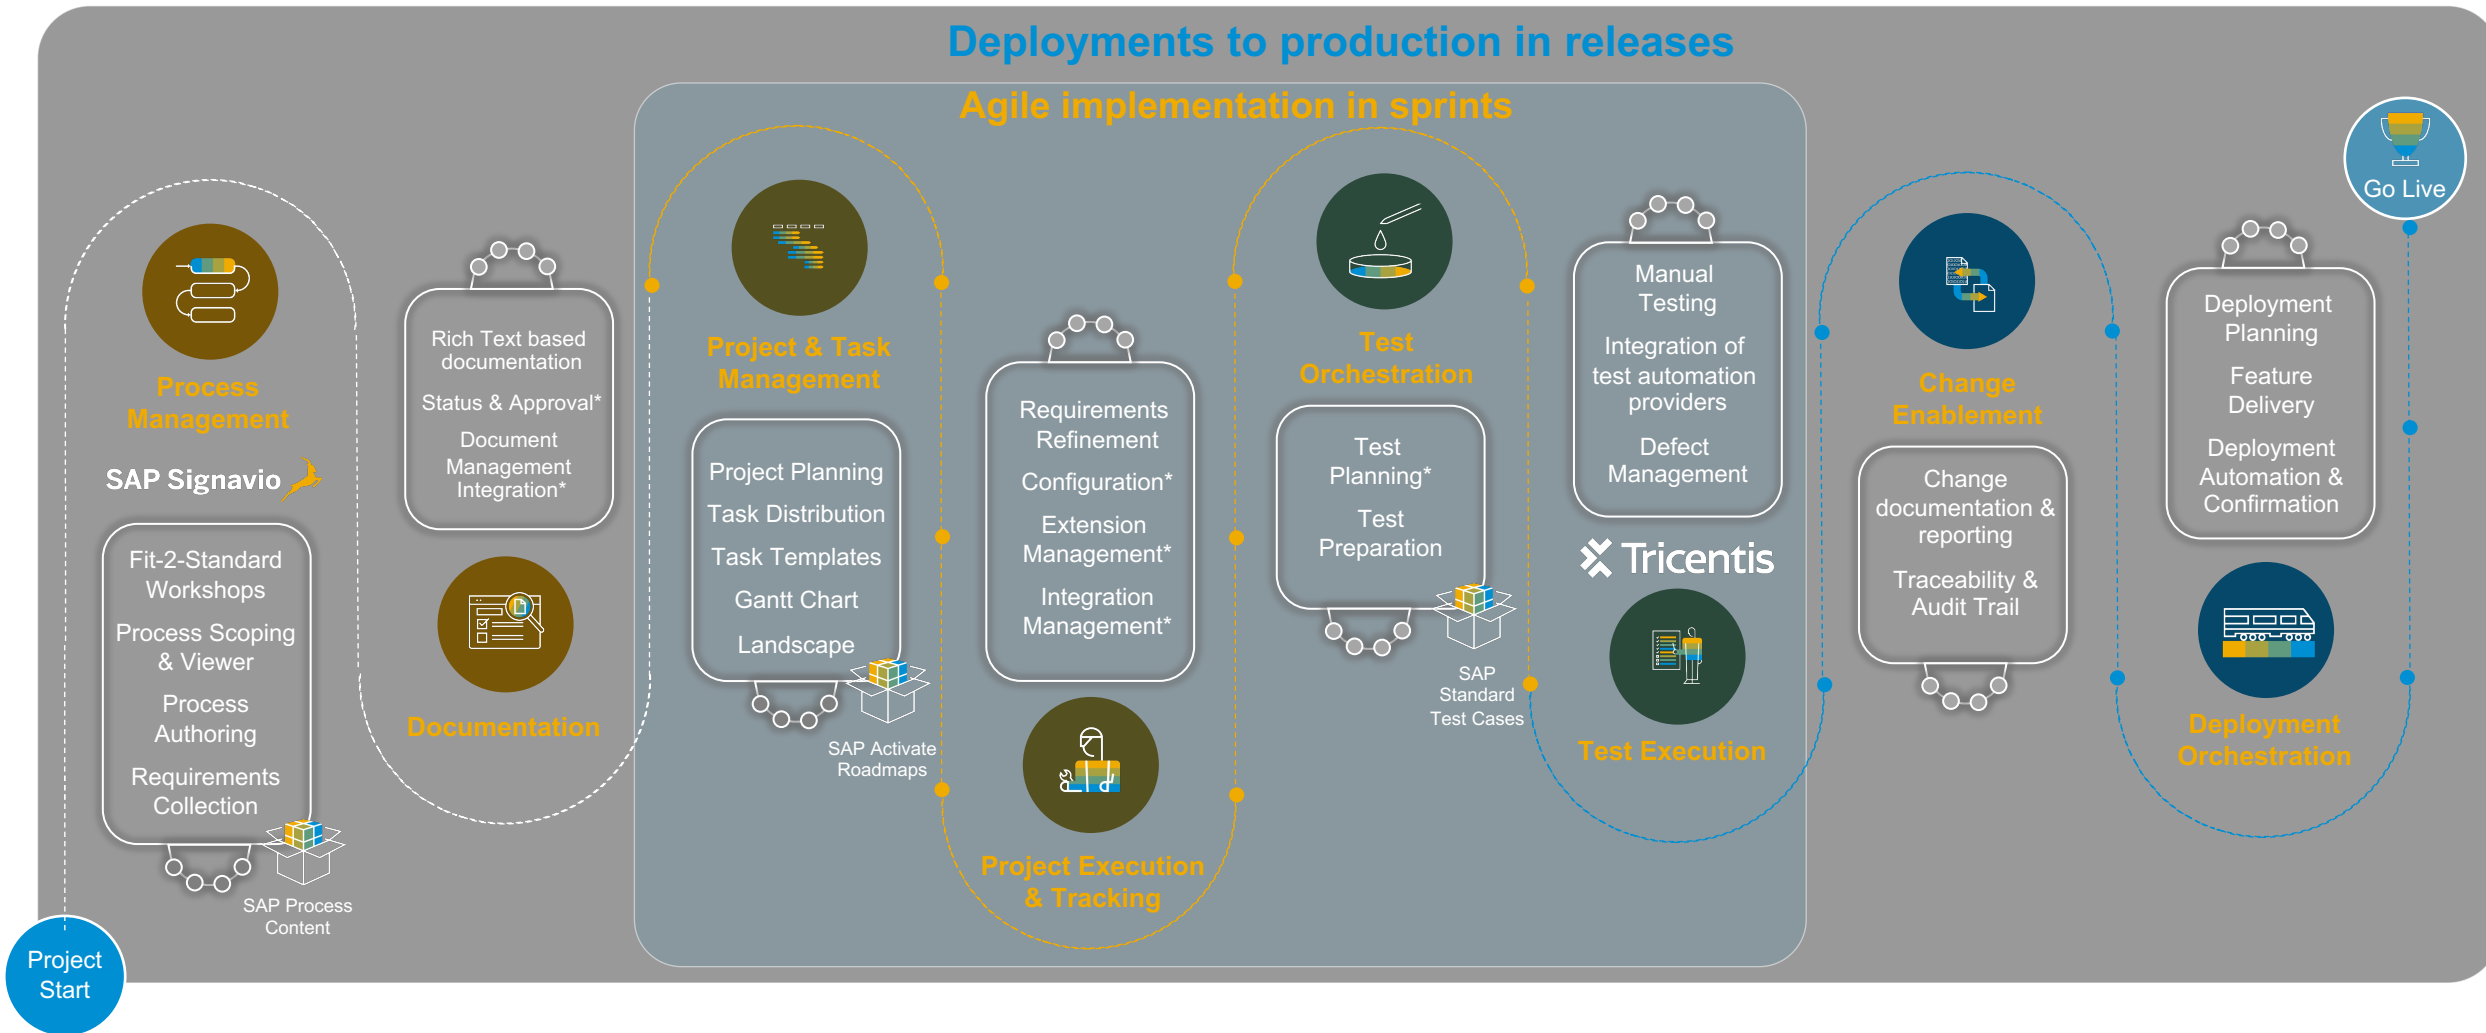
Deployments to production in releases

Agile implementation in sprints

Go Live

Process Management

SAP Signavio

Fit-2-Standard Workshops

Process Scoping & Viewer

Process Authoring

Requirements Collection

SAP Process Content

Rich Text based documentation

Status & Approval*

Document Management Integration*

Documentation

Project & Task Management

Project Planning

Task Distribution

Task Templates

Gantt Chart

Landscape

SAP Activate Roadmaps

Requirements Refinement

Configuration*

Extension Management*

Integration Management*

Project Execution & Tracking

Test Orchestration

Test Planning*

Test Preparation

SAP Standard Test Cases

Manual Testing

Integration of test automation providers

Defect Management

Tricentis

Test Execution

Change Enablement

Change documentation & reporting

Traceability & Audit Trail

Deployment Planning

Feature Delivery

Deployment Automation & Confirmation

Deployment Orchestration

Project Start